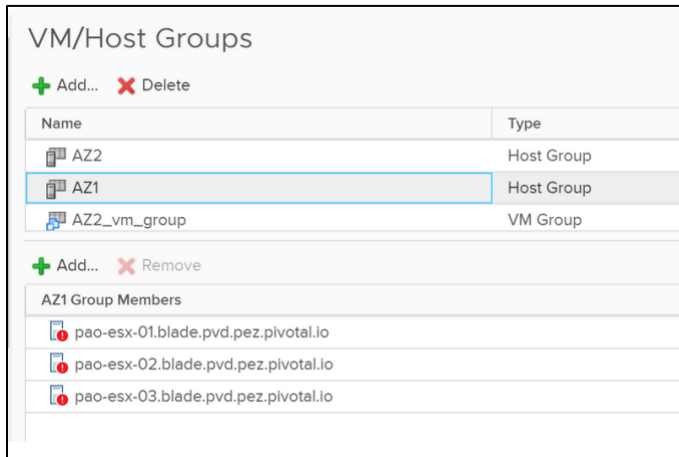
VM/Host Groups

Add... Delete

| Name | Type |
|---|---|
| AZ2 | Host Group |
| AZ1 | Host Group |
| AZ2_vm_group | VM Group |

Add... Remove

| AZ1 Group Members |
|---|
| pao-esx-01.blade.pvd.pez.pivotal.io |
| pao-esx-02.blade.pvd.pez.pivotal.io |
| pao-esx-03.blade.pvd.pez.pivotal.io |